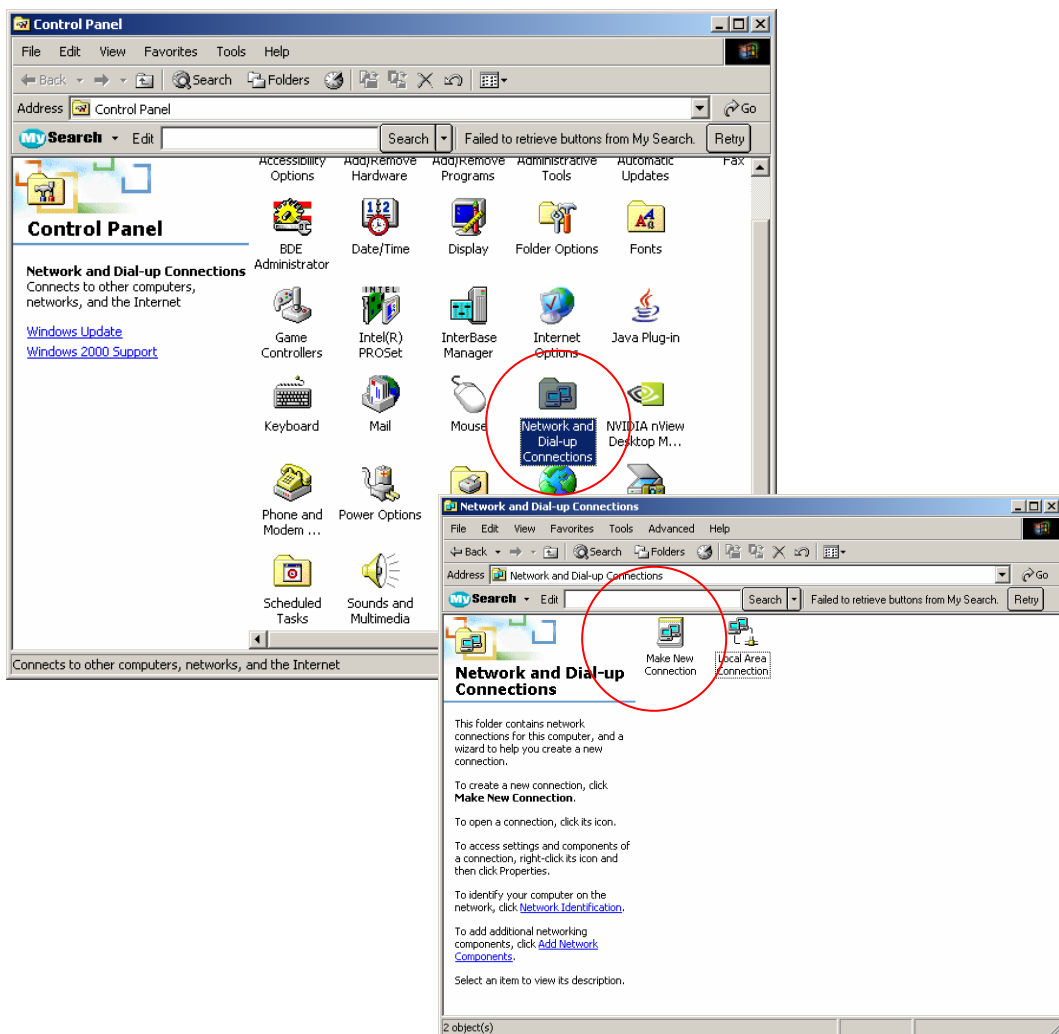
Control Panel

File Edit View Favorites Tools Help

Back Search Folders

Address Control Panel Go

MySearch Edit Search Failed to retrieve buttons from My Search. Retry

Control Panel

Network and Dial-up Connections
Connects to other computers, networks, and the Internet

Windows Update
Windows 2000 Support

Accessibility Options
Add/Remove Hardware
Add/Remove Programs
Administrative Tools
Automatic Updates
Fax
BDE Administrator
Date/Time
Display
Folder Options
Fonts
Game Controllers
Intel(R) PROSet
InterBase Manager
Internet Options
Java Plug-in
Keyboard
Mail
Mouse
Network and Dial-up Connections
NVIDIA nView Desktop M...
Phone and Modem ...
Power Options
Scheduled Tasks
Sounds and Multimedia

Connects to other computers, networks, and the Internet

Network and Dial-up Connections

File Edit View Favorites Tools Advanced Help

Back Search Folders

Address Network and Dial-up Connections Go

MySearch Edit Search Failed to retrieve buttons from My Search. Retry

Network and Dial-up Connections

This folder contains network connections for this computer, and a wizard to help you create a new connection.

To create a new connection, click **Make New Connection**.

To open a connection, click its icon.

To access settings and components of a connection, right-click its icon and then click Properties.

To identify your computer on the network, click Network Identification.

To add additional networking components, click Add Network Components.

Select an item to view its description.

Make New Connection
Local Area Connection

2 object(s)